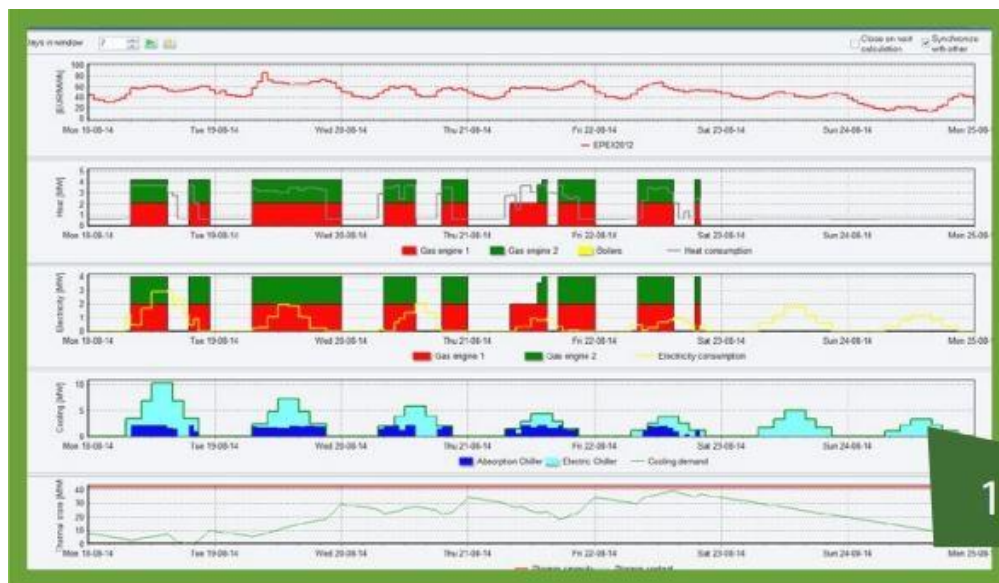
Days in window 7

Close on next calculation

Synchronize with other

100
80
60
40
20
0

[EUR/MWh]

Mon 18-08-14 Tue 19-08-14 Wed 20-08-14 Thu 21-08-14 Fri 22-08-14 Sat 23-08-14 Sun 24-08-14 Mon 25-08

EPEX2012

Heat [MW]

5
4
3
2
1
0

Mon 18-08-14 Tue 19-08-14 Wed 20-08-14 Thu 21-08-14 Fri 22-08-14 Sat 23-08-14 Sun 24-08-14 Mon 25-08

Gas engine 1 Gas engine 2 Boilers Heat consumption

Electricity [MW]

4
3
2
1
0

Mon 18-08-14 Tue 19-08-14 Wed 20-08-14 Thu 21-08-14 Fri 22-08-14 Sat 23-08-14 Sun 24-08-14 Mon 25-08

Gas engine 1 Gas engine 2 Electricity consumption

Cooling [MW]

10
5
0

Mon 18-08-14 Tue 19-08-14 Wed 20-08-14 Thu 21-08-14 Fri 22-08-14 Sat 23-08-14

Absorption Chiller Electric Chiller Cooling demand

Thermal store [MWh]

40
30
20
10
0

Mon 18-08-14 Tue 19-08-14 Wed 20-08-14 Thu 21-08-14 Fri 22-08-14 Sat 23-08-14 Sun 24-08-14 Mon 25-08

Storage capacity Storage content

1